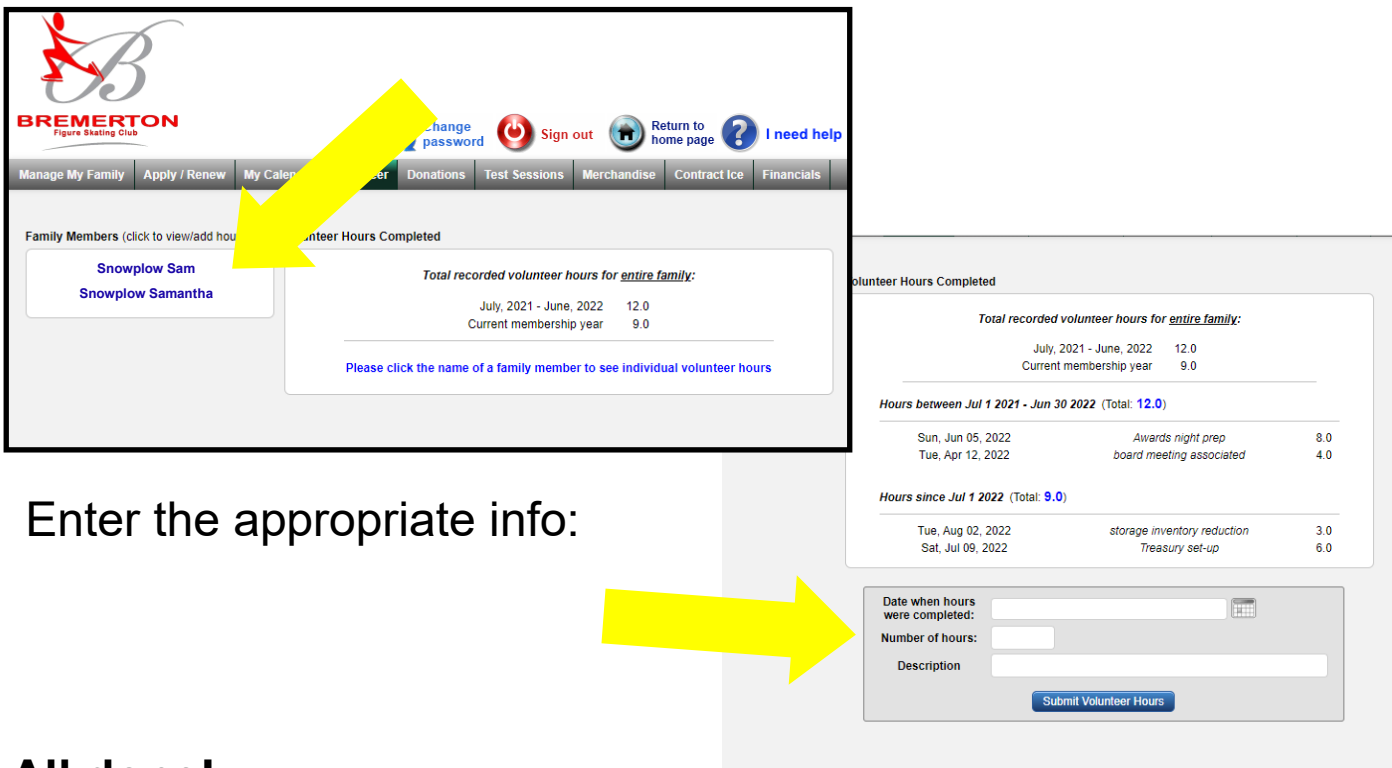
BREMERTON
Figure Skating Club

Change password

Sign out

Return to home page

I need help

Manage My Family | Apply / Renew | My Calen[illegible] | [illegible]eer | Donations | Test Sessions | Merchandise | Contract Ice | Financials

Family Members (click to view/add hou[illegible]

Snowplow Sam
Snowplow Samantha

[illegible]nteer Hours Completed

Total recorded volunteer hours for entire family:

July, 2021 - June, 2022 12.0
Current membership year 9.0

Please click the name of a family member to see individual volunteer hours

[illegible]olunteer Hours Completed

Total recorded volunteer hours for entire family:

July, 2021 - June, 2022 12.0
Current membership year 9.0

Hours between Jul 1 2021 - Jun 30 2022 (Total: 12.0)

| Sun, Jun 05, 2022 | Awards night prep | 8.0 |
|---|---|---|
| Tue, Apr 12, 2022 | board meeting associated | 4.0 |

Hours since Jul 1 2022 (Total: 9.0)

| Tue, Aug 02, 2022 | storage inventory reduction | 3.0 |
|---|---|---|
| Sat, Jul 09, 2022 | Treasury set-up | 6.0 |

Enter the appropriate info:

Date when hours were completed:
Number of hours:
Description

Submit Volunteer Hours

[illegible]